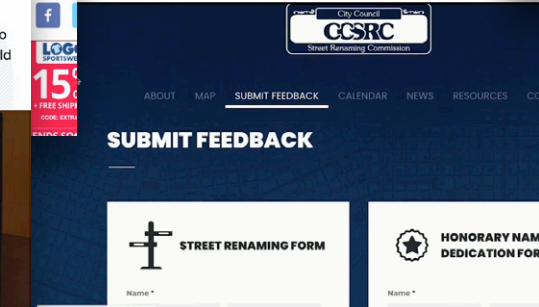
f

o
ld

LOGO
SPORTSWE
15
+ FREE SHIP
CODE: EXTR
ENDS SO

City Council
CCSRC
Street Renaming Commission

ABOUT MAP SUBMIT FEEDBACK CALENDAR NEWS RESOURCES CO

SUBMIT FEEDBACK

STREET RENAMING FORM

Name *

HONORARY NAM
DEDICATION FOR

Name *